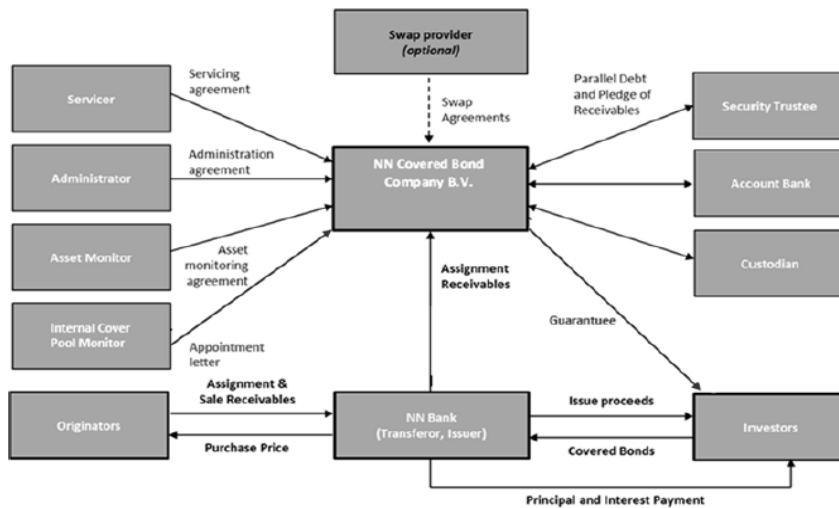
Swap provider
(optional)

Servicer

Servicing agreement

Swap Agreements

Parallel Debt and Pledge of Receivables

Security Trustee

Administrator

Administration agreement

NN Covered Bond Company B.V.

Account Bank

Asset Monitor

Asset monitoring agreement

Custodian

Assignment Receivables

Internal Cover Pool Monitor

Appointment letter

Guarantuee

Originators

Assignment & Sale Receivables

Purchase Price

NN Bank (Transferor, Issuer)

Issue proceeds

Covered Bonds

Investors

Principal and Interest Payment